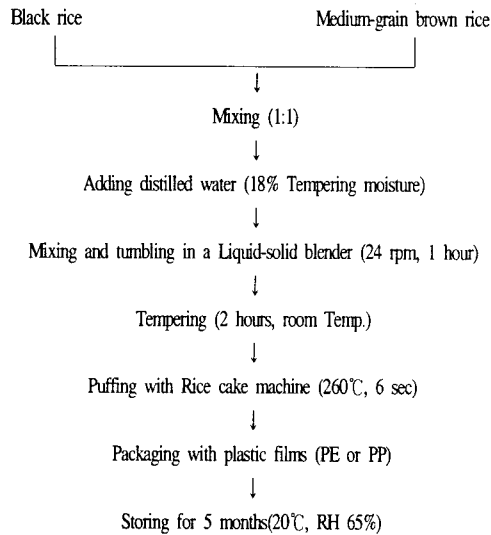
Black rice

Medium-grain brown rice

↓

Mixing (1:1)

↓

Adding distilled water (18% Tempering moisture)

↓

Mixing and tumbling in a Liquid-solid blender (24 rpm, 1 hour)

↓

Tempering (2 hours, room Temp.)

↓

Puffing with Rice cake machine (260℃, 6 sec)

↓

Packaging with plastic films (PE or PP)

↓

Storing for 5 months(20℃, RH 65%)